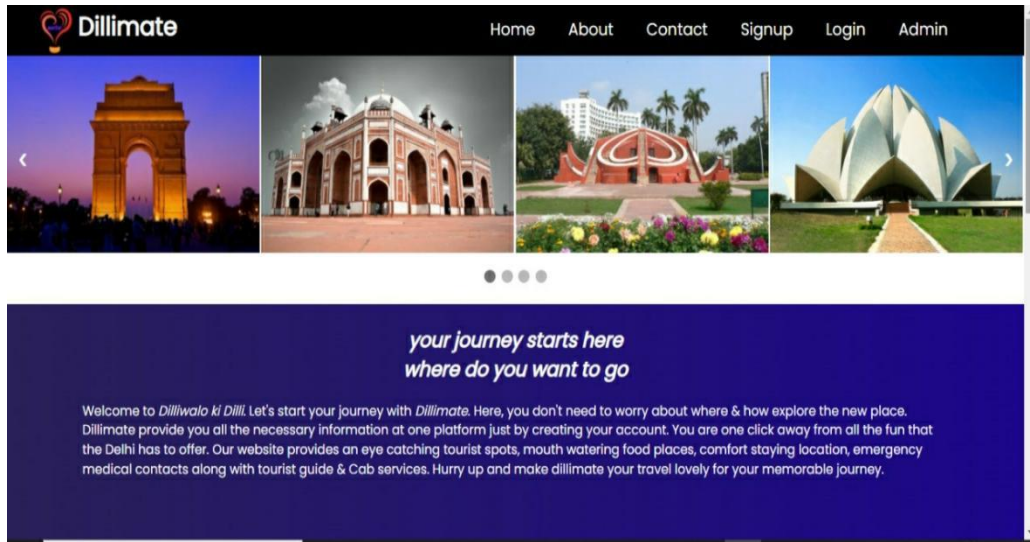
Dillimate

Home About Contact Signup Login Admin

‹ ›

your journey starts here
where do you want to go

Welcome to Dilliwalo ki Dilli. Let's start your journey with Dillimate. Here, you don't need to worry about where & how explore the new place. Dillimate provide you all the necessary information at one platform just by creating your account. You are one click away from all the fun that the Delhi has to offer. Our website provides an eye catching tourist spots, mouth watering food places, comfort staying location, emergency medical contacts along with tourist guide & Cab services. Hurry up and make dillimate your travel lovely for your memorable journey.